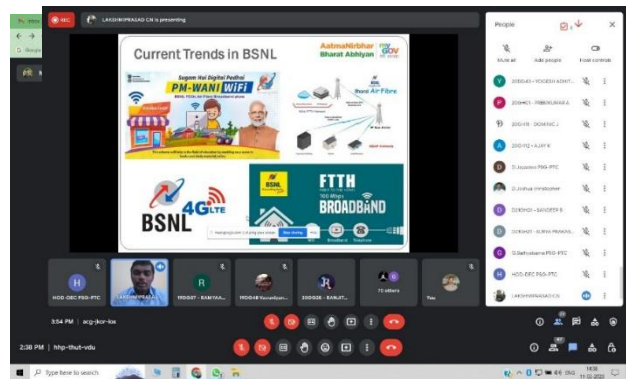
REC

LAKSHMIPRASAD CN is presenting

Current Trends in BSNL

AatmaNirbhar Bharat Abhiyan

Sugam Hai Digital Padhai

PM-WANI WiFi

Bharat Air Fibre

BSNL 4G LTE

BSNL

FTTH

BROADBAND

Stop sharing

People

Mute all

Add people

Host controls

20EC40 - YOGESH ASHT...

20EI40 - PREETAM A

20CS16 - DOMINIC J

20EC52 - AJAY K

D Jayapoo PSG-PTC

D Joshua Immanuel

20EE40 - SANDEEP R

20EE40 - SURYA PRAKAS...

G Sathyabama PSG-PTC

HOD-EEE PSG-PTC

LAKSHMIPRASAD CN

HOD-DEC PSG-PTC

LAKSHMIPRASAD

19D027 - RAMYAN...

19D048 Vasantkum...

20D028 - RANJIT...

70 others

You

3:54 PM | acg-jkor-lox

2:38 PM | hhp-thut-vdu

Type here to search

1638

11-02-2021